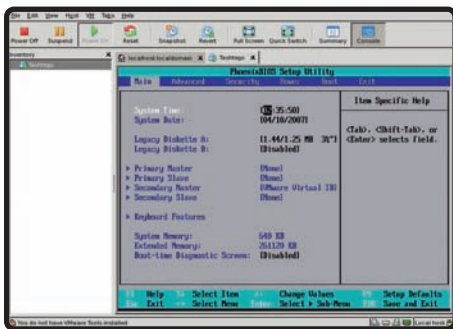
File Edit View Host VM Tabs Help

Power Off Suspend Power On Reset Snapshot Revert Full Screen Quick Switch Summary Console

Inventory
Testmage

localhost.localdomain Testmage

PhoenixBIOS Setup Utility
Main Advanced Security Power Boot Exit

System Time: [15:35:50]
System Date: [04/10/2007]

Legacy Diskette A: [1.44/1.25 MB 3½"]
Legacy Diskette B: [Disabled]

▶ Primary Master [None]
▶ Primary Slave [None]
▶ Secondary Master [VMware Virtual IDE]
▶ Secondary Slave [None]

▶ Keyboard Features

System Memory: 640 KB
Extended Memory: 261120 KB
Boot-time Diagnostic Screen: [Disabled]

Item Specific Help

<Tab>, <Shift-Tab>, or <Enter> selects field.

F1 Help ↑↓ Select Item -/+ Change Values F9 Setup Defaults
Esc Exit ←→ Select Menu Enter Select ▶ Sub-Menu F10 Save and Exit

You do not have VMware Tools installed.
Local host